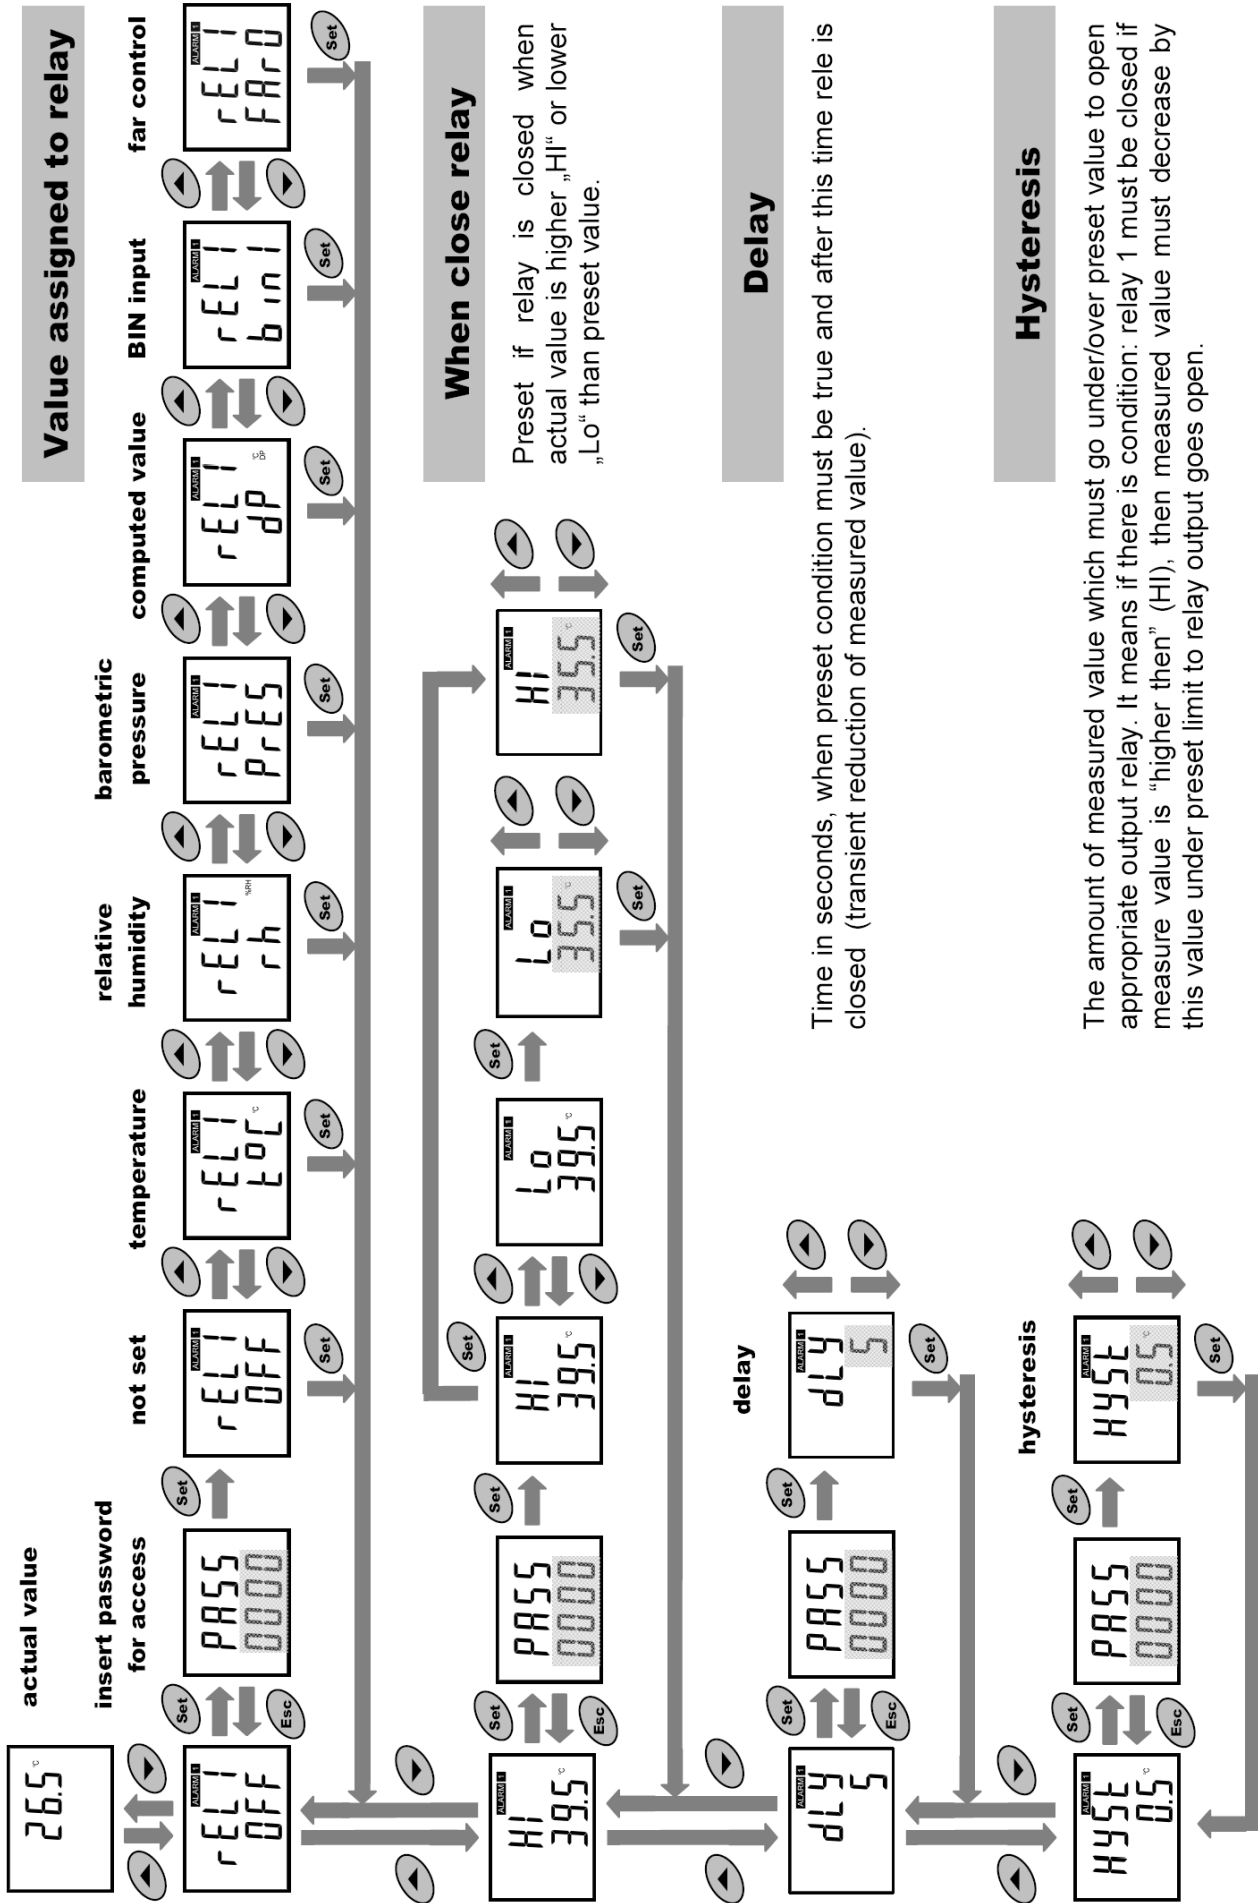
Value assigned to relay

actual value

insert password for access

not set

temperature

relative humidity

barometric pressure

computed value

BIN input

far control

26.5 °C

ALARM 1 rEL1 OFF

PASS 0000

ALARM 1 rEL1 OFF

ALARM 1 rEL1 toC °C

ALARM 1 rEL1 rh %RH

ALARM 1 rEL1 PrES

ALARM 1 rEL1 dP °C DP

ALARM 1 rEL1 bin1

ALARM 1 rEL1 FArO

Set Esc Set Set Set Set Set Set Set

When close relay

Preset if relay is closed when actual value is higher „HI“ or lower „Lo“ than preset value.

ALARM 1 HI 39.5 °C

PASS 0000

ALARM 1 HI 39.5 °C

ALARM 1 Lo 39.5 °C

ALARM 1 Lo 35.5 °C

ALARM 1 HI 35.5 °C

Set Esc Set Set Set Set Set

Delay

Time in seconds, when preset condition must be true and after this time rele is closed (transient reduction of measured value).

delay

ALARM 1 dLY 5

PASS 0000

ALARM 1 dLY 5

Set Esc Set Set

Hysteresis

The amount of measured value which must go under/over preset value to open appropriate output relay. It means if there is condition: relay 1 must be closed if measure value is “higher then” (HI), then measured value must decrease by this value under preset limit to relay output goes open.

hysteresis

ALARM 1 HYSt 0.5 °C

PASS 0000

ALARM 1 HYSt 0.5 °C

Set Esc Set Set